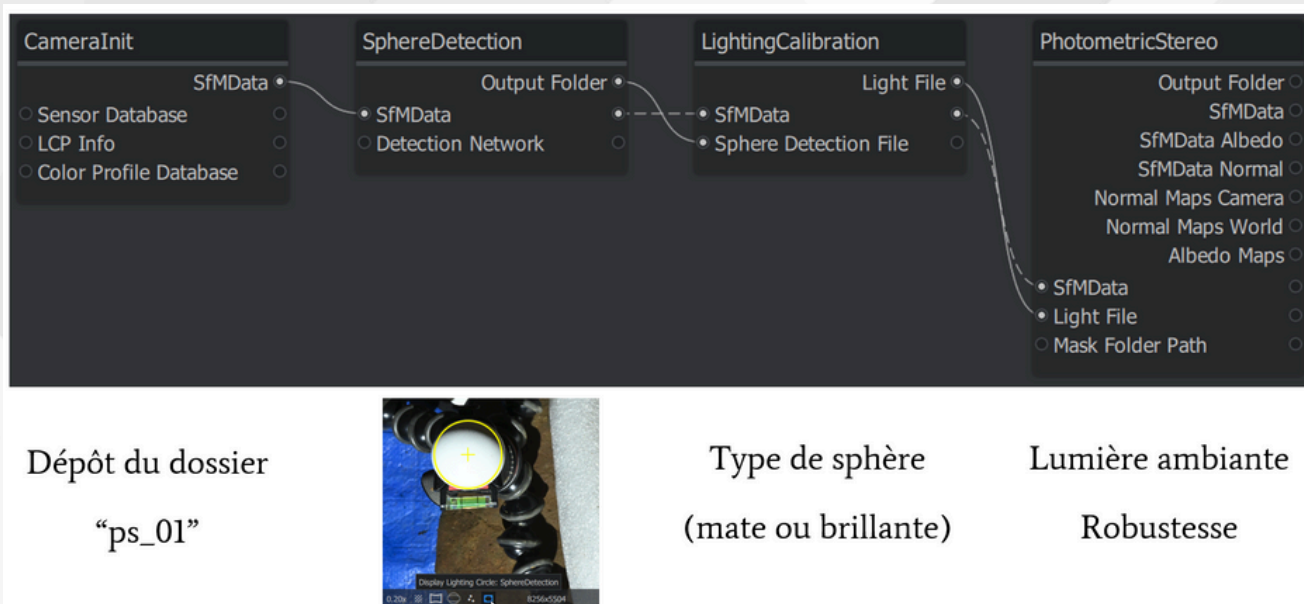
CameraInit
SfMData
Sensor Database
LCP Info
Color Profile Database

SphereDetection
Output Folder
SfMData
Detection Network

LightingCalibration
Light File
SfMData
Sphere Detection File

PhotometricStereo
Output Folder
SfMData
SfMData Albedo
SfMData Normal
Normal Maps Camera
Normal Maps World
Albedo Maps
SfMData
Light File
Mask Folder Path

Dépôt du dossier

“ps_01”

Display Lighting Circle: SphereDetection
0.20x
8256x5504

Type de sphère

(mate ou brillante)

Lumière ambiante

Robustesse